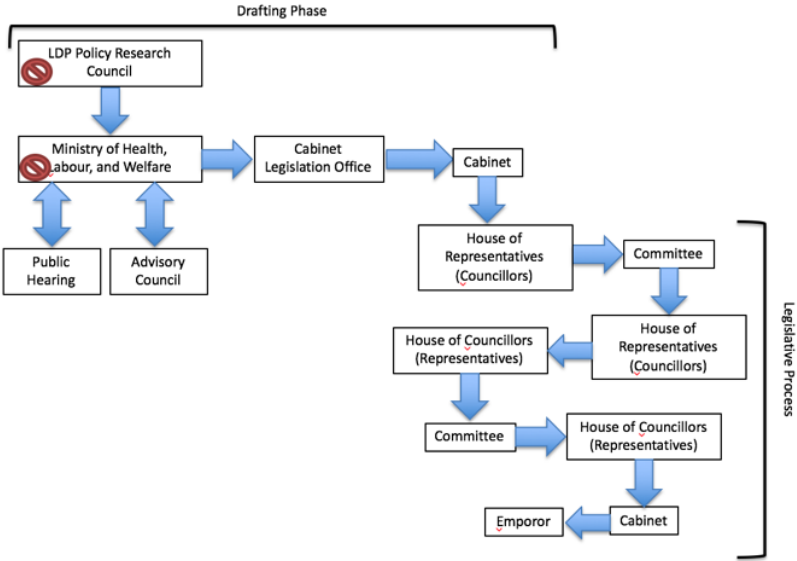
Drafting Phase

LDP Policy Research Council

Ministry of Health, Labour, and Welfare

Cabinet Legislation Office

Cabinet

Public Hearing

Advisory Council

House of Representatives (Councillors)

Committee

House of Representatives (Councillors)

House of Councillors (Representatives)

Committee

House of Councillors (Representatives)

Emporor

Cabinet

Legislative Process